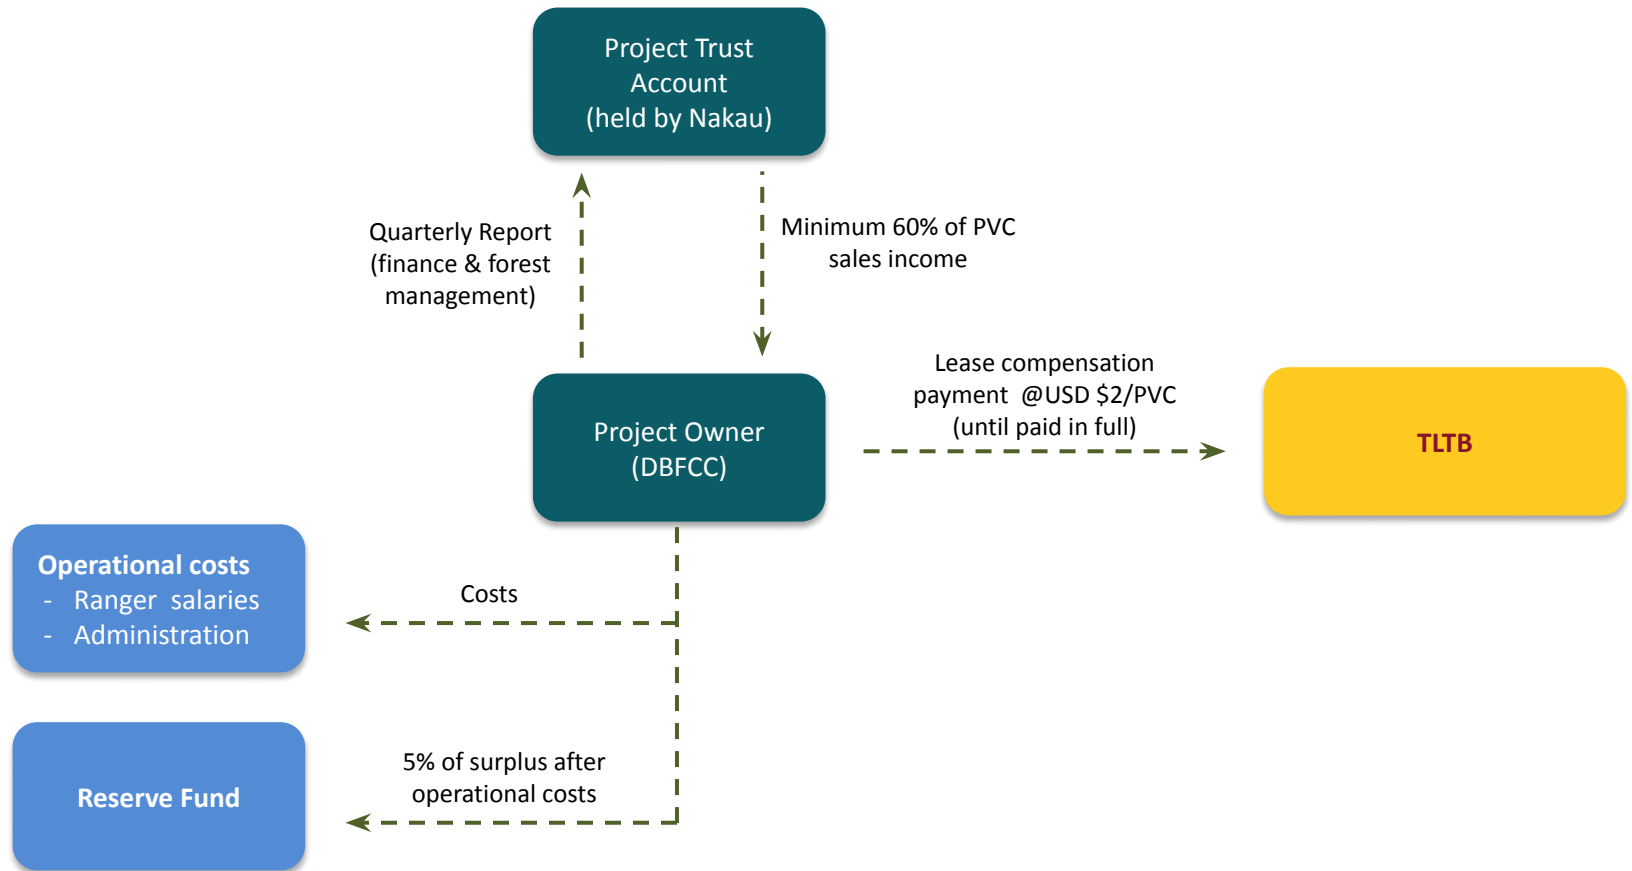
Project Trust Account (held by Nakau)

Quarterly Report (finance & forest management)

Minimum 60% of PVC sales income

Project Owner (DBFCC)

Lease compensation payment @USD \$2/PVC (until paid in full)

TLTB

Operational costs
- Ranger salaries
- Administration

Costs

Reserve Fund

5% of surplus after operational costs